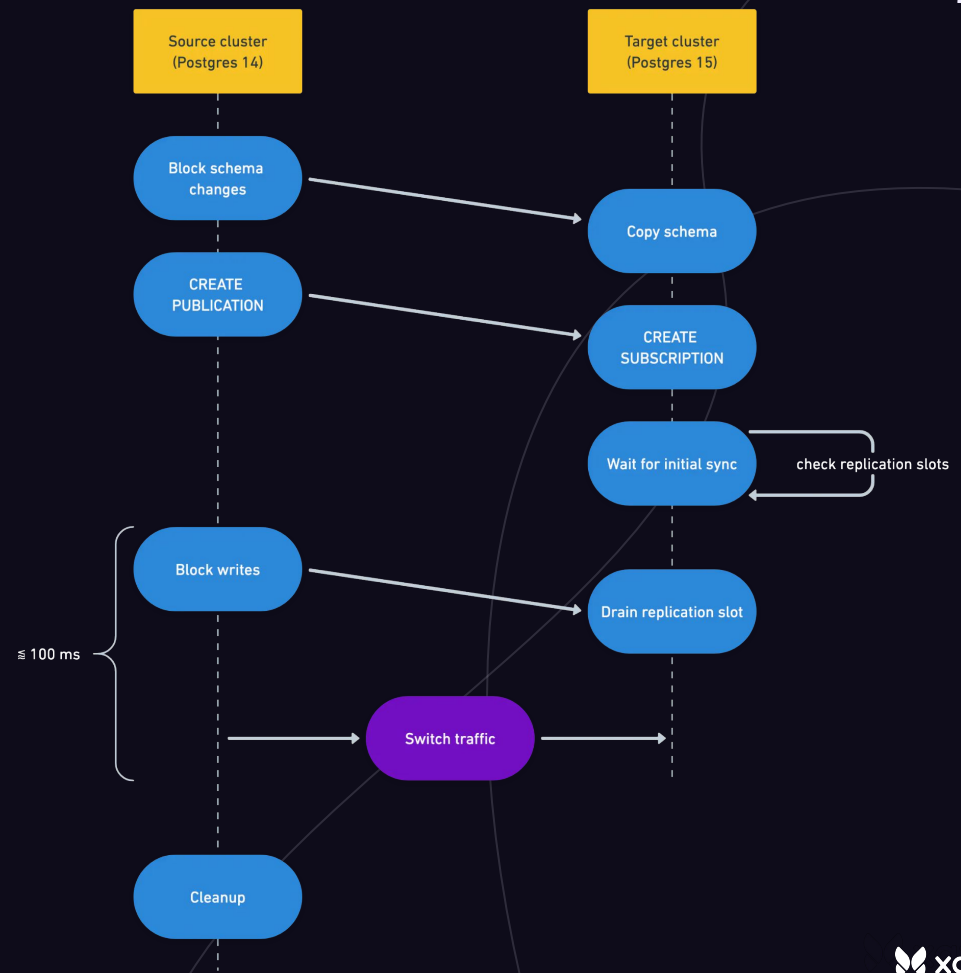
Source cluster (Postgres 14)

Target cluster (Postgres 15)

Block schema changes

Copy schema

CREATE PUBLICATION

CREATE SUBSCRIPTION

Wait for initial sync

check replication slots

Block writes

Drain replication slot

≦ 100 ms

Switch traffic

Cleanup

xc